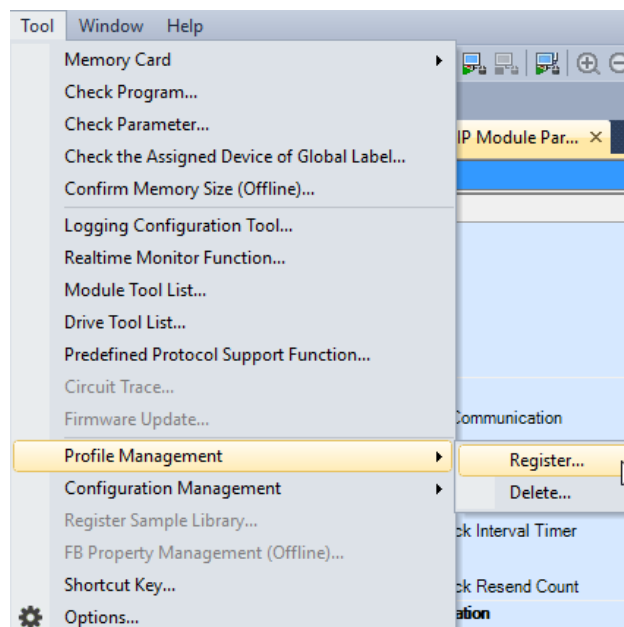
Tool Window Help

Memory Card
Check Program...
Check Parameter...
Check the Assigned Device of Global Label...
Confirm Memory Size (Offline)...
Logging Configuration Tool...
Realtime Monitor Function...
Module Tool List...
Drive Tool List...
Predefined Protocol Support Function...
Circuit Trace...
Firmware Update...
Profile Management
Configuration Management
Register Sample Library...
FB Property Management (Offline)...
Shortcut Key...
Options...

Register...
Delete...

IP Module Par... ×
Communication
ck Interval Timer
ck Resend Count
ation